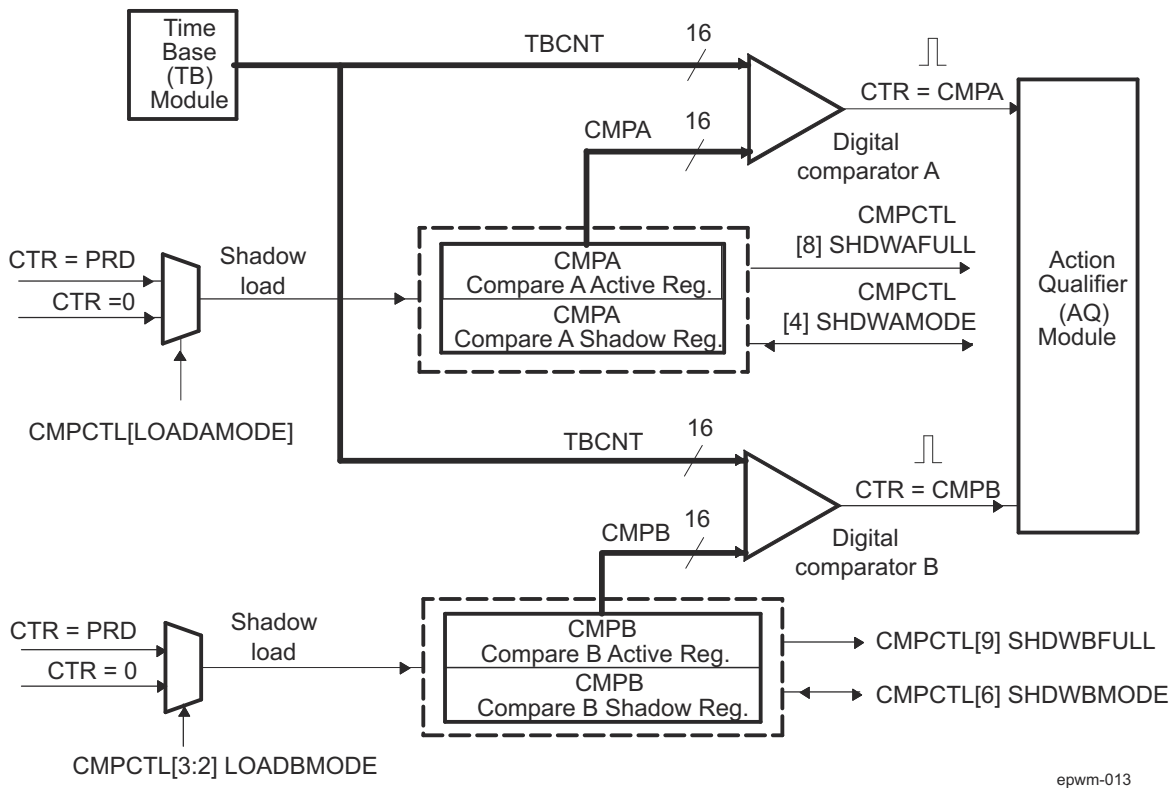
Time Base (TB) Module

TBCNT

16

CTR = CMPA

CMPA

16

Digital comparator A

CMPCTL [8] SHDWAFULL

CTR = PRD

CTR =0

Shadow load

CMPA Compare A Active Reg.

CMPA Compare A Shadow Reg.

CMPCTL [4] SHDWAMODE

Action Qualifier (AQ) Module

CMPCTL[LOADAMODE]

TBCNT

16

CTR = CMPB

CMPB

16

Digital comparator B

CTR = PRD

CTR = 0

Shadow load

CMPB Compare B Active Reg.

CMPB Compare B Shadow Reg.

CMPCTL[9] SHDWBFULL

CMPCTL[6] SHDWBMODE

CMPCTL[3:2] LOADBMODE

epwm-013